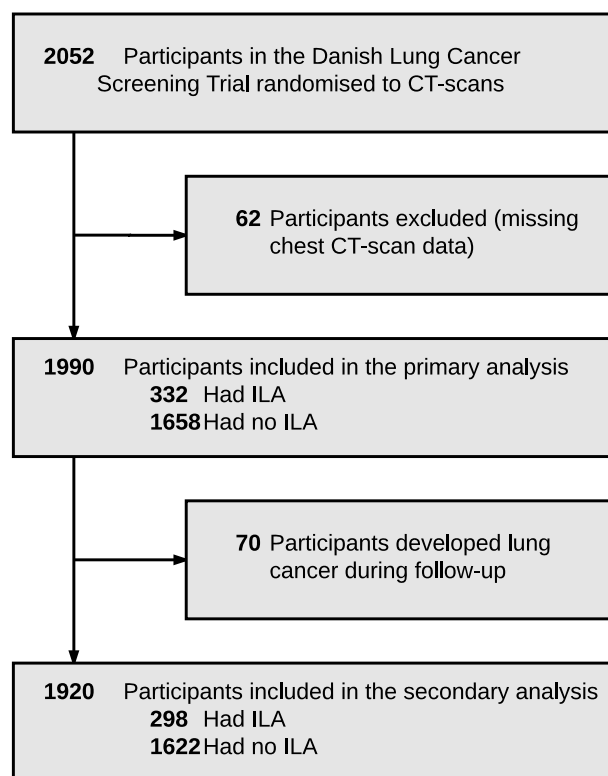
**2052** Participants in the Danish Lung Cancer Screening Trial randomised to CT-scans

**62** Participants excluded (missing chest CT-scan data)

**1990** Participants included in the primary analysis
**332** Had ILA
**1658** Had no ILA

**70** Participants developed lung cancer during follow-up

**1920** Participants included in the secondary analysis
**298** Had ILA
**1622** Had no ILA